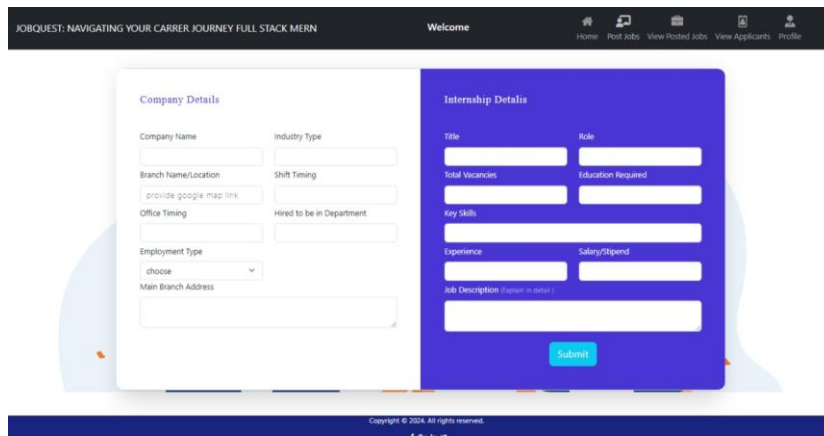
JOBQUEST: NAVIGATING YOUR CARRER JOURNEY FULL STACK MERN

Welcome

Home Post Jobs View Posted Jobs View Applicants Profile

Company Details

Company Name

Industry Type

Branch Name/Location

provide google map link

Shift Timing

Office Timing

Hired to be in Department

Employment Type

choose

Main Branch Address

Internship Detalis

Title

Role

Total Vacancies

Education Required

Key Skills

Experience

Salary/Stipend

Job Description (Explain in detail)

Submit

Copyright © 2024. All rights reserved.